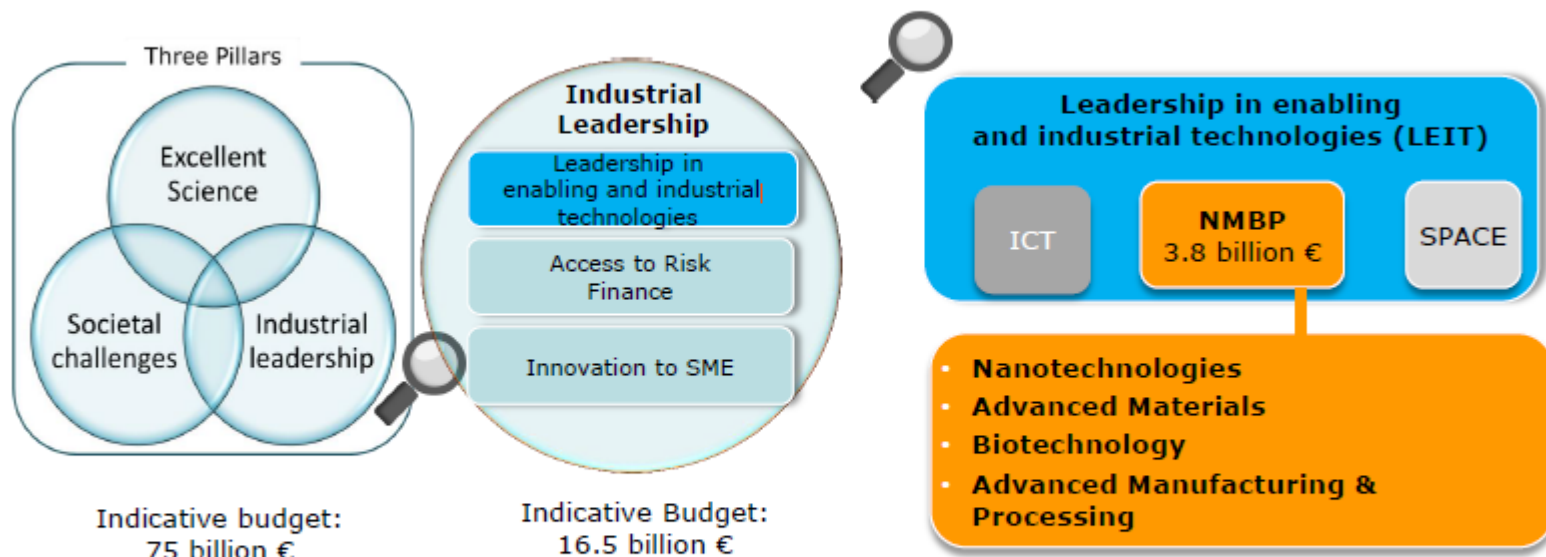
Three Pillars

Excellent Science

Societal challenges

Industrial leadership

Indicative budget: 75 billion €

Industrial Leadership

Leadership in enabling and industrial technologies

Access to Risk Finance

Innovation to SME

Indicative Budget: 16.5 billion €

Leadership in enabling and industrial technologies (LEIT)

ICT

NMBP
3.8 billion €

SPACE

- Nanotechnologies
- Advanced Materials
- Biotechnology
- Advanced Manufacturing & Processing